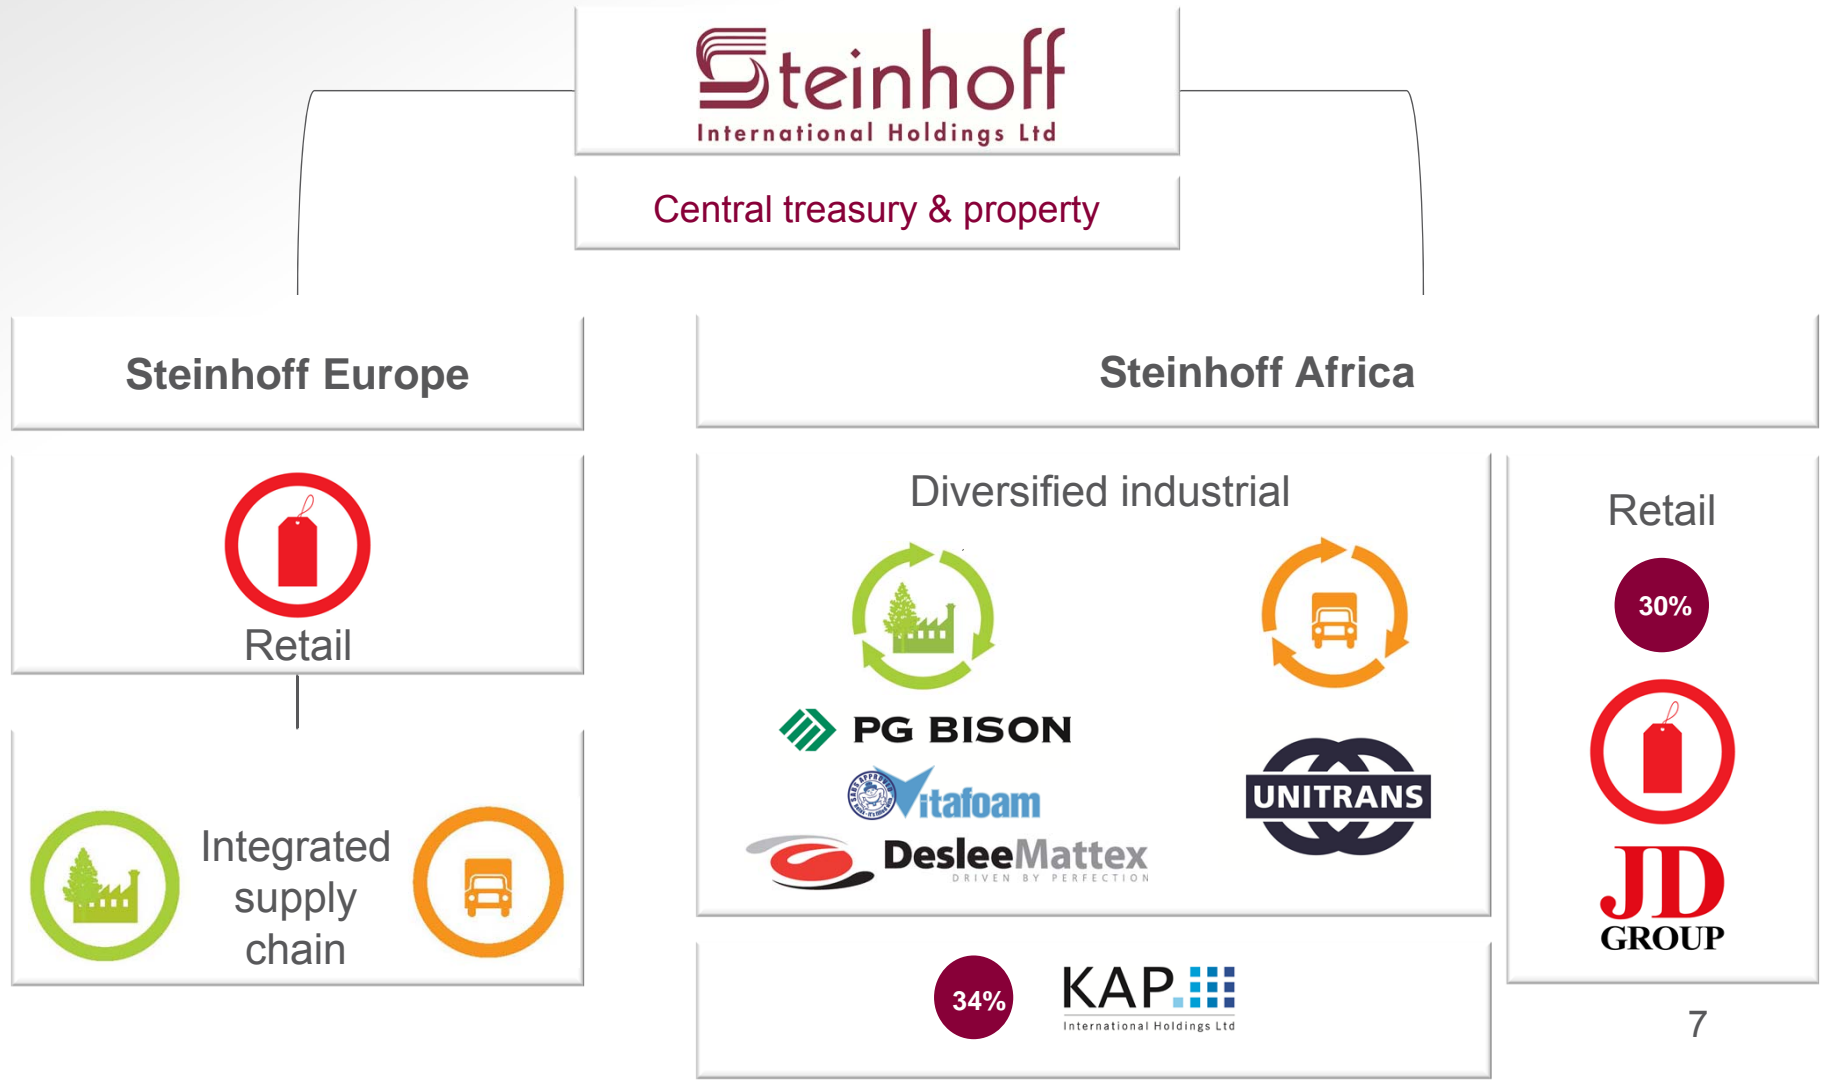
Steinhoff
International Holdings Ltd

Central treasury & property

Steinhoff Europe

Retail

Integrated supply chain

Steinhoff Africa

Diversified industrial

PG BISON

Vitafoam

DesleeMattex
DRIVEN BY PERFECTION

UNITRANS

Retail

30%

JD GROUP

34%

KAP
International Holdings Ltd

7